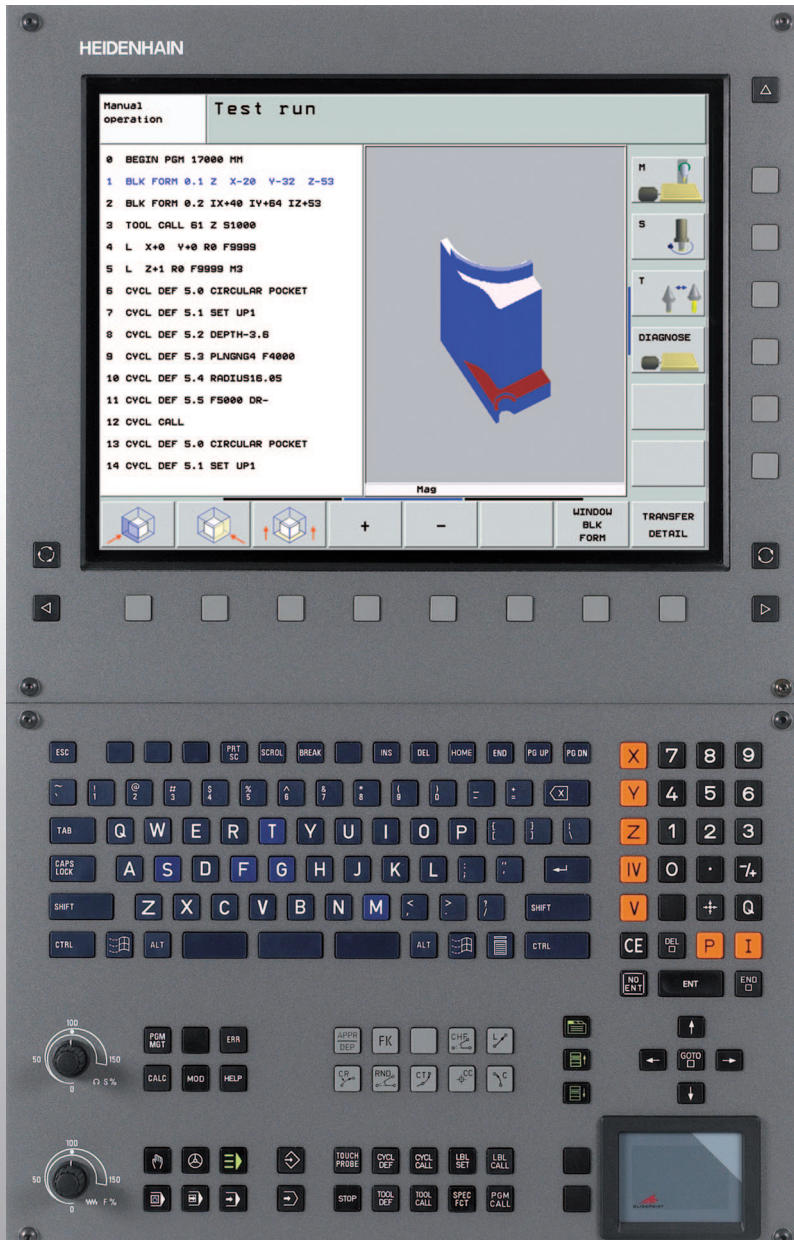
HEIDENHAIN

Manual operation

Test run

0 BEGIN PGM 17000 MM
1 BLK FORM 0.1 Z X-20 Y-32 Z-53
2 BLK FORM 0.2 IX+40 IY+64 IZ+53
3 TOOL CALL 61 Z S1000
4 L X+0 Y+0 R0 F9999
5 L Z+1 R0 F9999 M3
6 CYCL DEF 5.0 CIRCULAR POCKET
7 CYCL DEF 5.1 SET UP1
8 CYCL DEF 5.2 DEPTH-3.6
9 CYCL DEF 5.3 PLNGNG4 F4000
10 CYCL DEF 5.4 RADIUS16.05
11 CYCL DEF 5.5 F5000 DR-
12 CYCL CALL
13 CYCL DEF 5.0 CIRCULAR POCKET
14 CYCL DEF 5.1 SET UP1

Mag

M
S
T
DIAGNOSE

+
−
WINDOW BLK FORM
TRANSFER DETAIL

ESC PRT SC SCROL BREAK INS DEL HOME END PG UP PG DN

~ ! @ 2 # 3 $ 4 % 5 ^ 6 & 7 * 8 ( 9 ) 0 - + =

TAB Q W E R T Y U I O P { } \

CAPS LOCK A S D F G H J K L ; "

SHIFT Z X C V B N M < > ? SHIFT

CTRL ALT ALT CTRL

X 7 8 9
Y 4 5 6
Z 1 2 3
IV 0 · −/+
V + Q
CE DEL P I
NO ENT ENT END

100 50 150 0 S %

PGM MGT ERR
CALC MOD HELP

APPR DEP FK CHF L
CR RND CT CC C

GOTO

100 50 150 0 F %

TOUCH PROBE CYCL DEF CYCL CALL LBL SET LBL CALL
STOP TOOL DEF TOOL CALL SPEC FCT PGM CALL